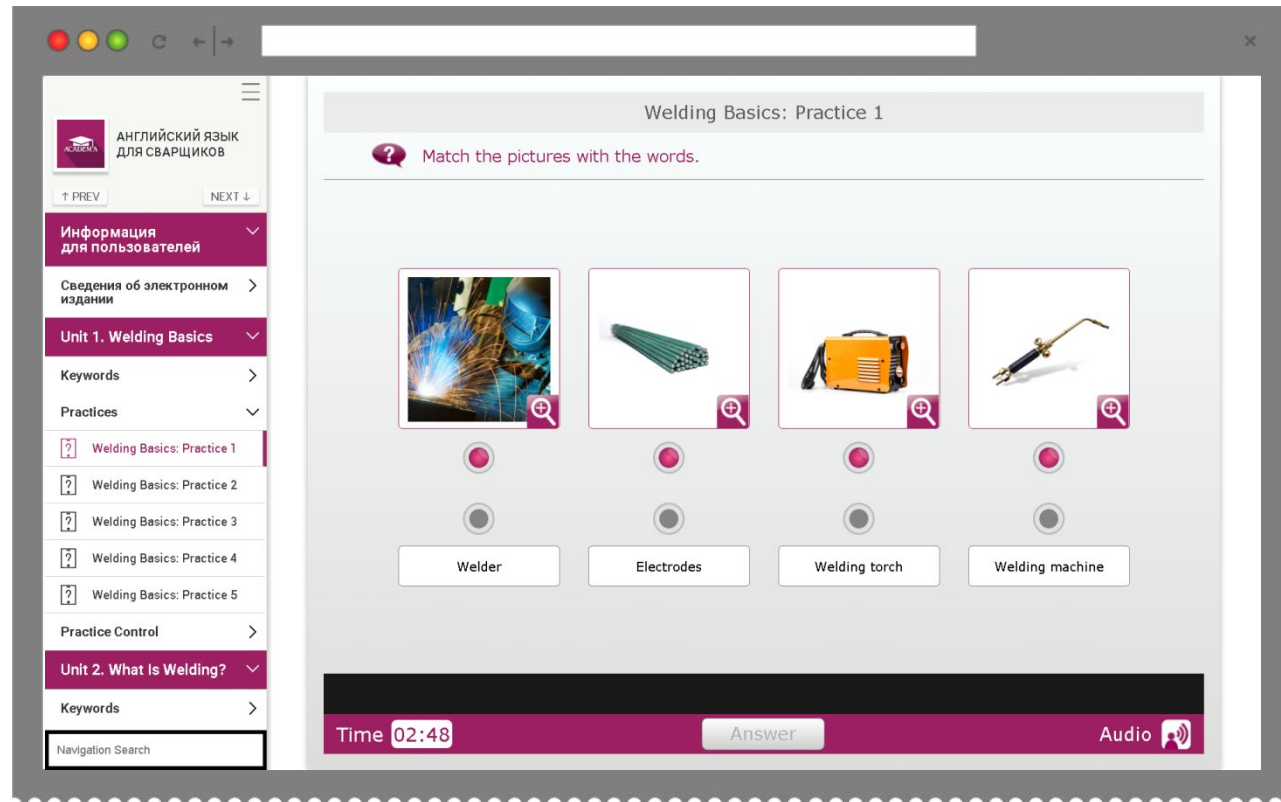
ACADEMIA

АНГЛИЙСКИЙ ЯЗЫК ДЛЯ СВАРЩИКОВ

↑ PREV

NEXT ↓

Информация для пользователей

Сведения об электронном издании

Unit 1. Welding Basics

Keywords

Practices

Welding Basics: Practice 1

Welding Basics: Practice 2

Welding Basics: Practice 3

Welding Basics: Practice 4

Welding Basics: Practice 5

Practice Control

Unit 2. What Is Welding?

Keywords

Navigation Search

Welding Basics: Practice 1

Match the pictures with the words.

Welder

Electrodes

Welding torch

Welding machine

Time 02:48

Answer

Audio